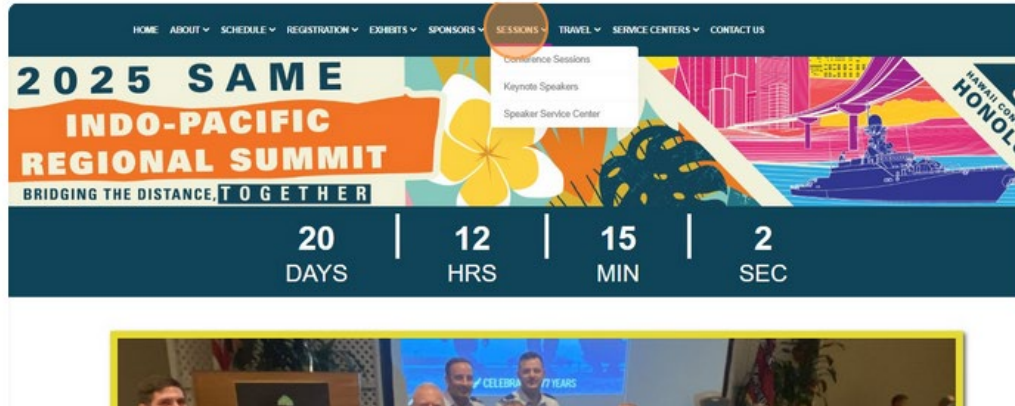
HOME ABOUT SCHEDULE REGISTRATION EXHIBITS SPONSORS SESSIONS TRAVEL SERVICE CENTERS CONTACT US

Conference Sessions
Keynote Speakers
Speaker Service Center

2025 SAME
INDO-PACIFIC
REGIONAL SUMMIT
BRIDGING THE DISTANCE, TOGETHER

HAWAII CO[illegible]
HONOL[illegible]

20
DAYS
12
HRS
15
MIN
2
SEC

CELEBRA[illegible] 7 YEARS